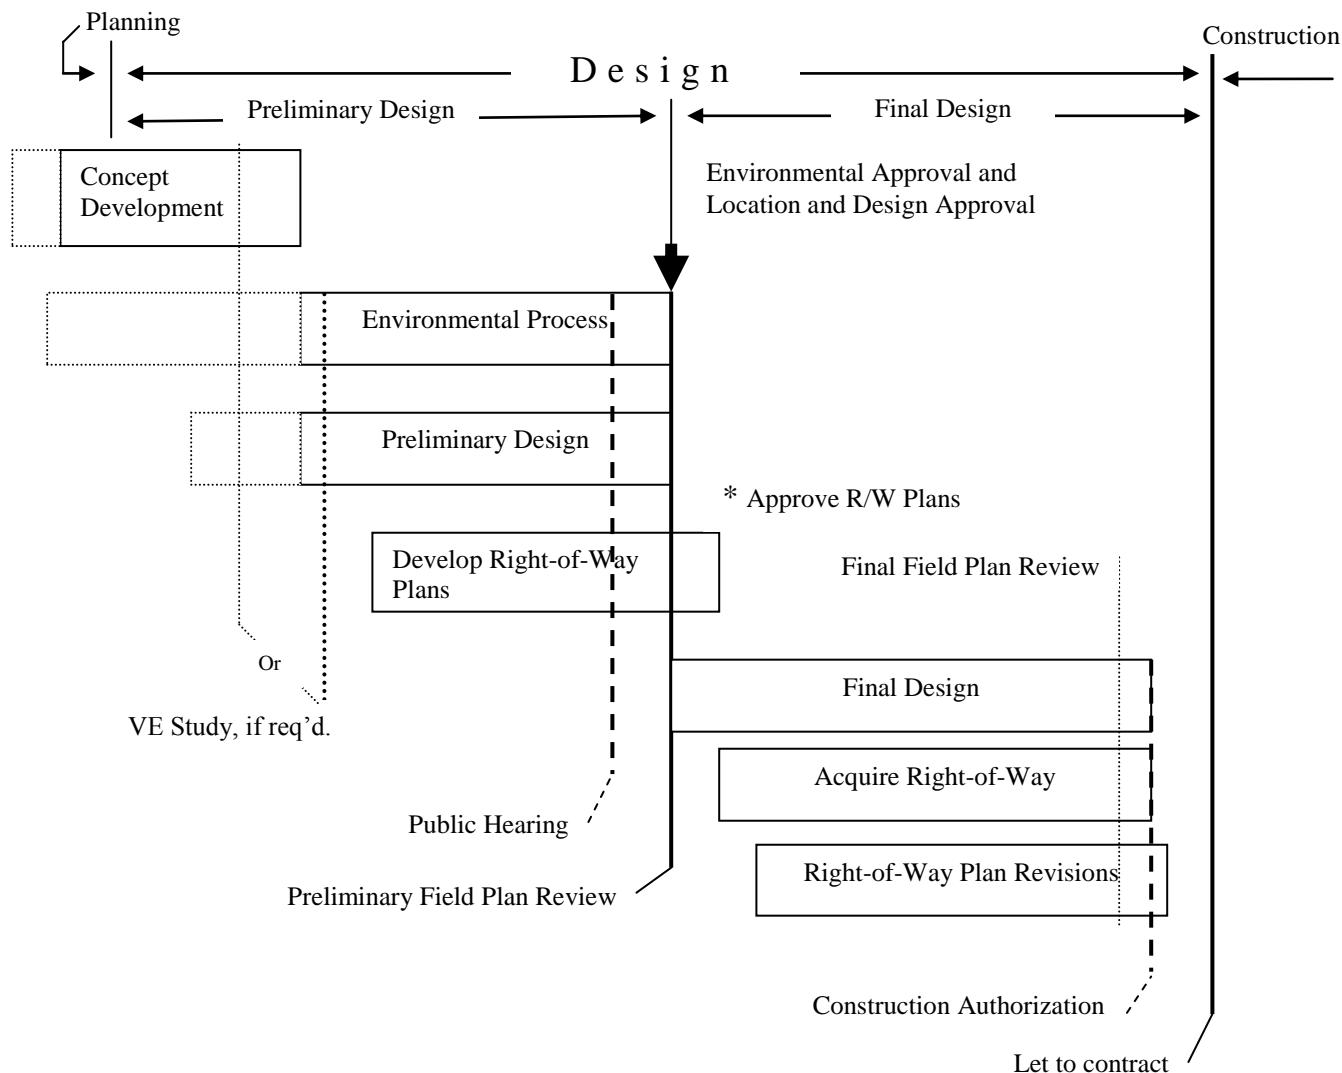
Planning

Design

Construction

Preliminary Design

Final Design

Concept Development

Environmental Approval and Location and Design Approval

Environmental Process

Preliminary Design

* Approve R/W Plans

Develop Right-of-Way Plans

Final Field Plan Review

Or

Final Design

VE Study, if req'd.

Acquire Right-of-Way

Public Hearing

Right-of-Way Plan Revisions

Preliminary Field Plan Review

Construction Authorization

Let to contract